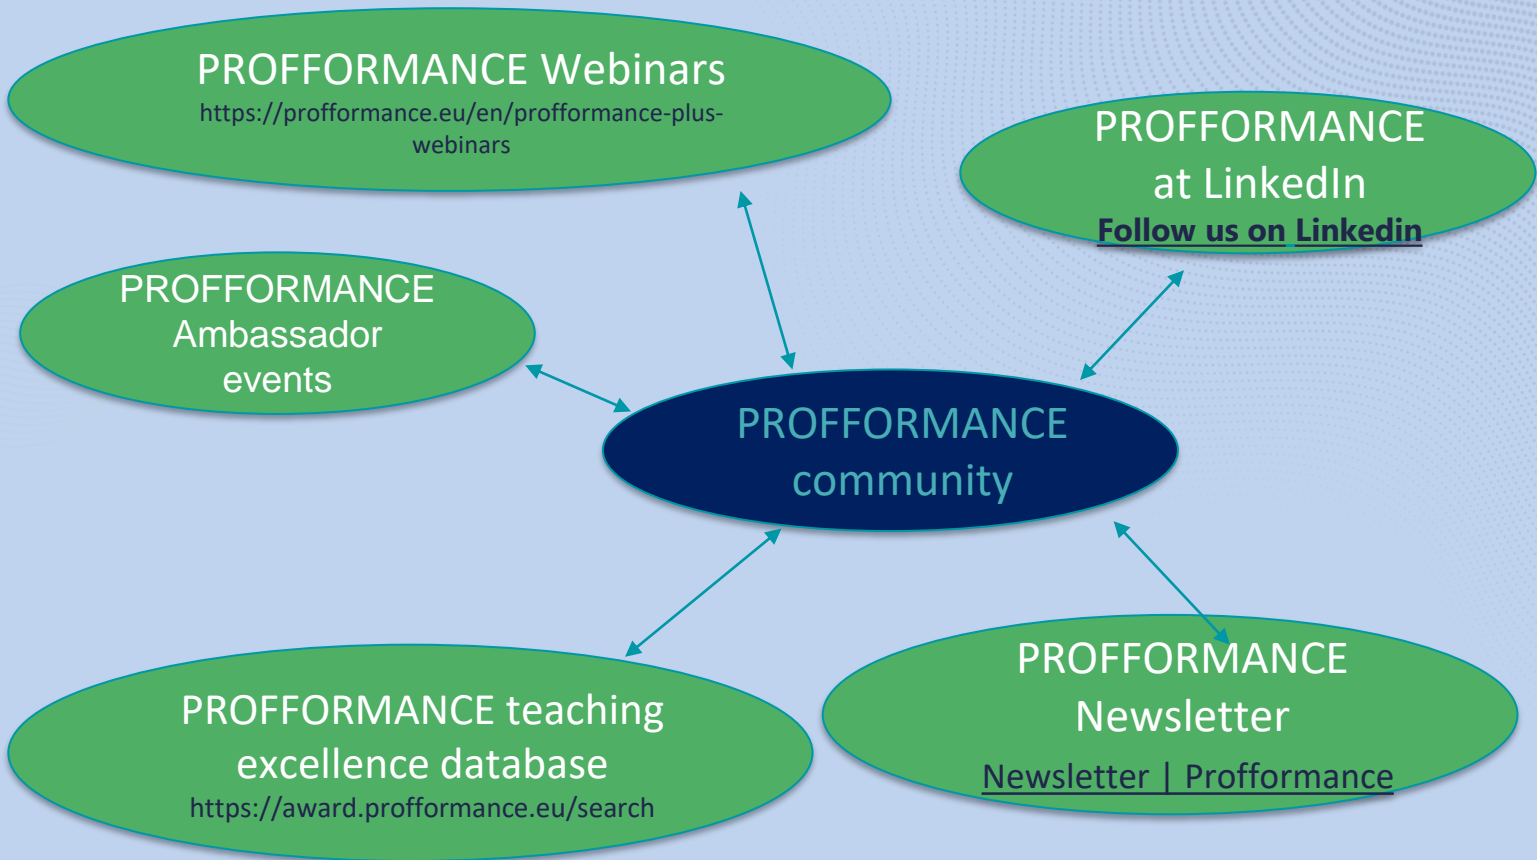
PROFFORMANCE Webinars
https://profformance.eu/en/profformance-plus-webinars

PROFFORMANCE at LinkedIn
Follow us on Linkedin

PROFFORMANCE Ambassador events

PROFFORMANCE community

PROFFORMANCE teaching excellence database
https://award.profformance.eu/search

PROFFORMANCE Newsletter
Newsletter | Profformance